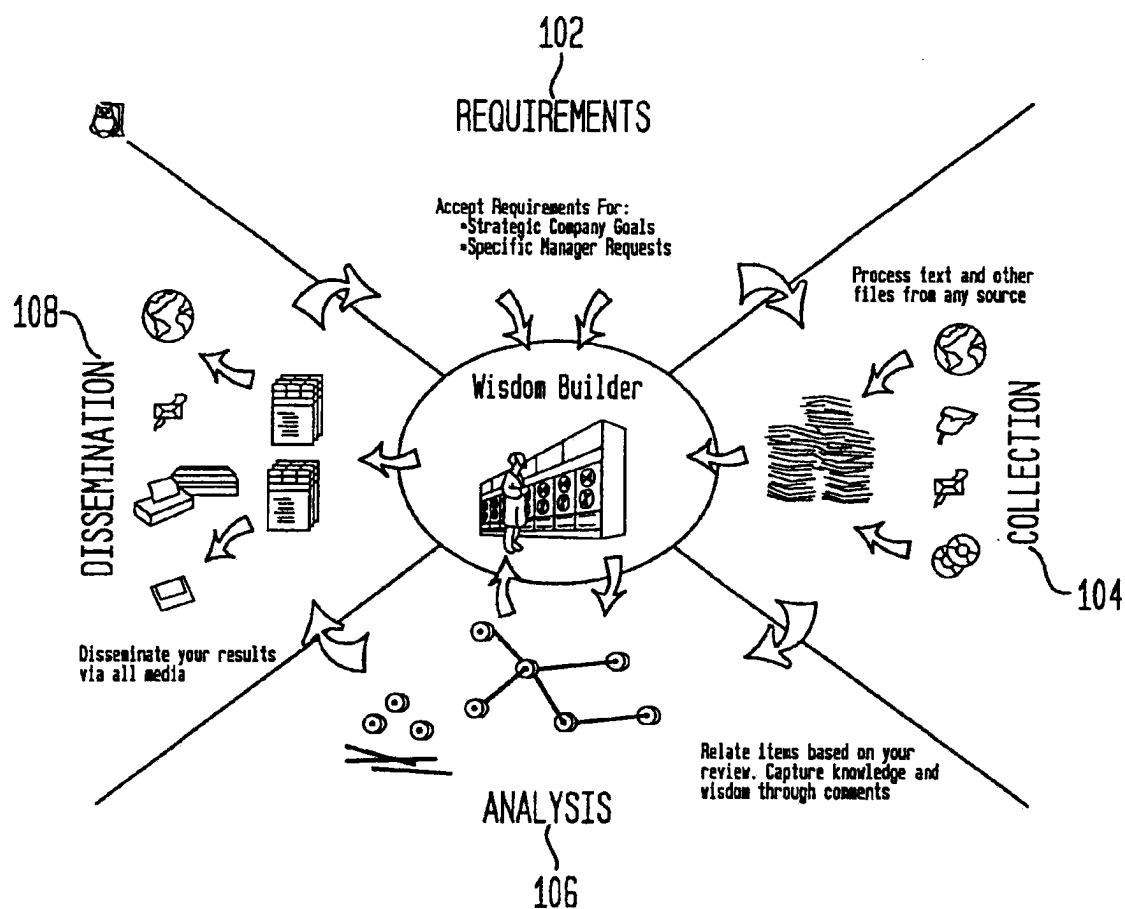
102
REQUIREMENTS

Accept Requirements For:
▪Strategic Company Goals
▪Specific Manager Requests

Process text and other files from any source

108
DISSEMINATION

Wisdom Builder

COLLECTION
104

Disseminate your results via all media

Relate items based on your review. Capture knowledge and wisdom through comments

ANALYSIS
106